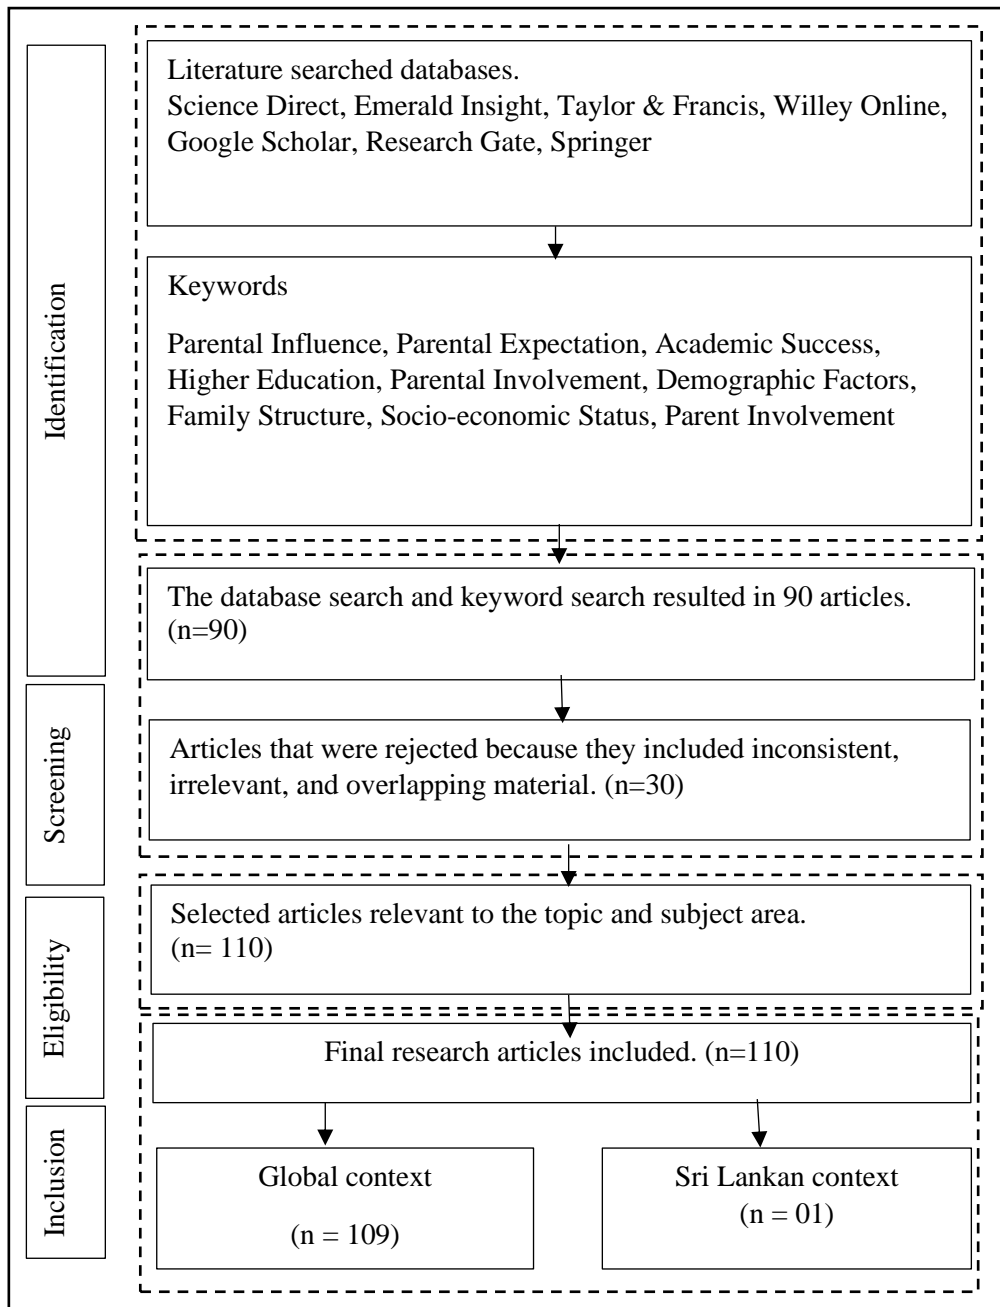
Identification

Literature searched databases.
Science Direct, Emerald Insight, Taylor & Francis, Willey Online, Google Scholar, Research Gate, Springer

Keywords

Parental Influence, Parental Expectation, Academic Success, Higher Education, Parental Involvement, Demographic Factors, Family Structure, Socio-economic Status, Parent Involvement

The database search and keyword search resulted in 90 articles. (n=90)

Screening

Articles that were rejected because they included inconsistent, irrelevant, and overlapping material. (n=30)

Eligibility

Selected articles relevant to the topic and subject area. (n= 110)

Inclusion

Final research articles included. (n=110)

Global context

(n = 109)

Sri Lankan context

(n = 01)